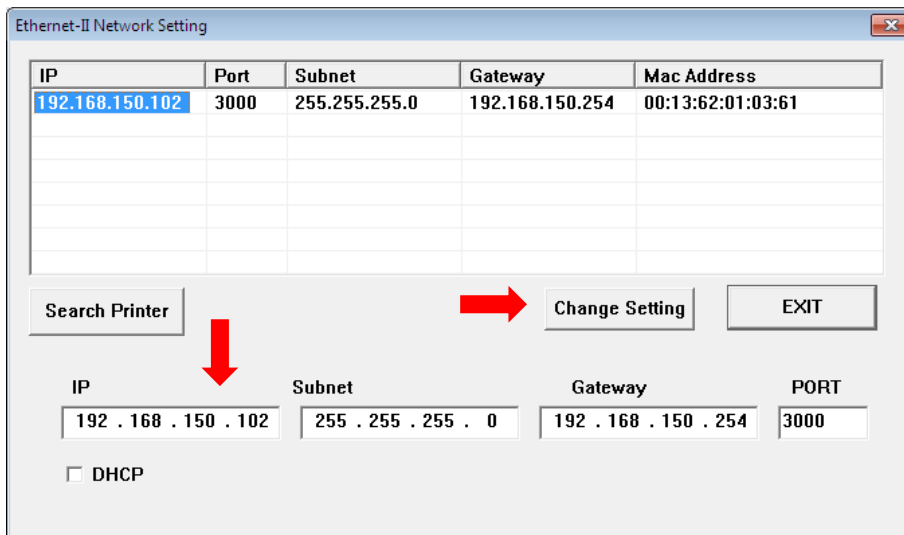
Ethernet-II Network Setting

| IP | Port | Subnet | Gateway | Mac Address |
|---|---|---|---|---|
| 192.168.150.102 | 3000 | 255.255.255.0 | 192.168.150.254 | 00:13:62:01:03:61 |

Search Printer

Change Setting

EXIT

IP
192 . 168 . 150 . 102

Subnet
255 . 255 . 255 . 0

Gateway
192 . 168 . 150 . 254

PORT
3000

DHCP